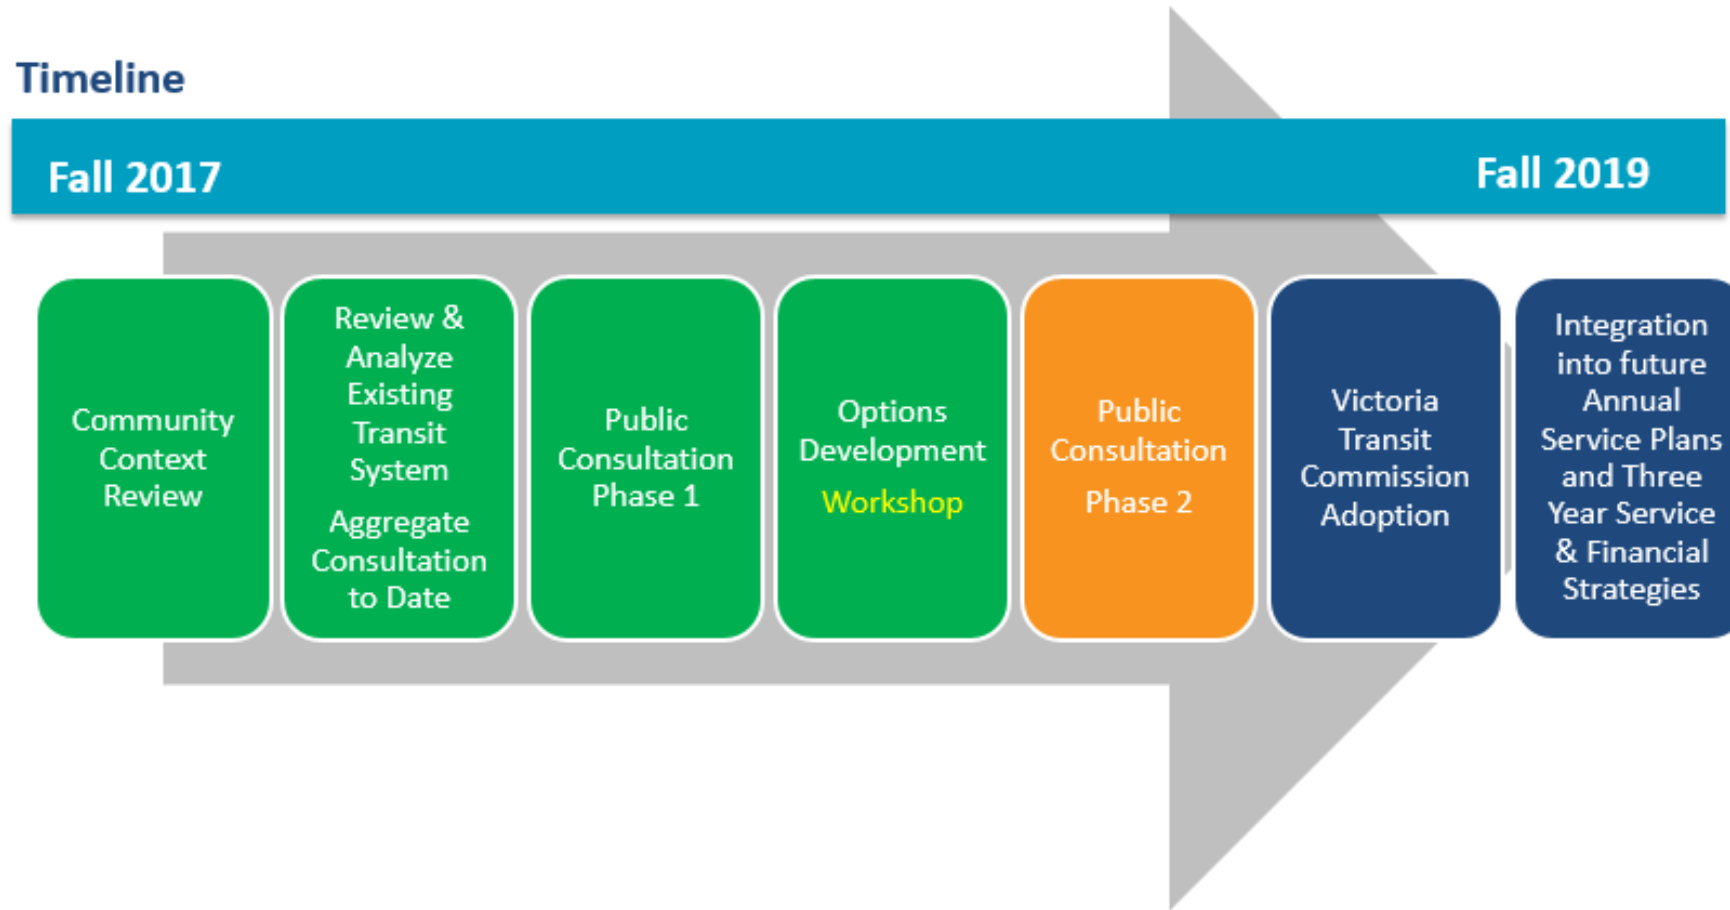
Timeline

Fall 2017

Fall 2019

Community Context Review

Review & Analyze Existing Transit System

Aggregate Consultation to Date

Public Consultation Phase 1

Options Development

Workshop

Public Consultation

Phase 2

Victoria Transit Commission Adoption

Integration into future Annual Service Plans and Three Year Service & Financial Strategies